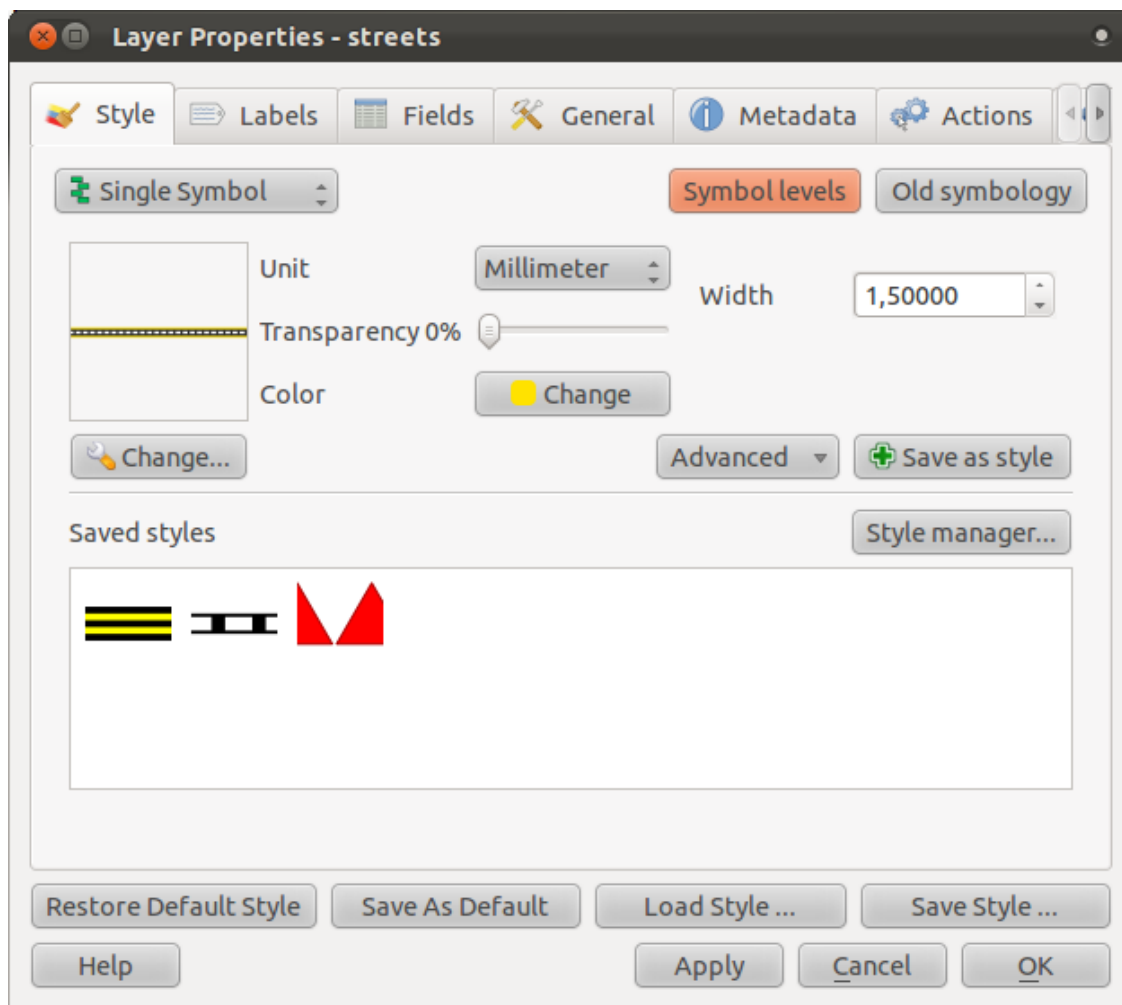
Layer Properties - streets

Style | Labels | Fields | General | Metadata | Actions

Single Symbol

Symbol levels

Old symbology

Unit

Millimeter

Width

1,50000

Transparency 0%

Color

Change

Change...

Advanced

Save as style

Saved styles

Style manager...

Restore Default Style

Save As Default

Load Style ...

Save Style ...

Help

Apply

Cancel

OK